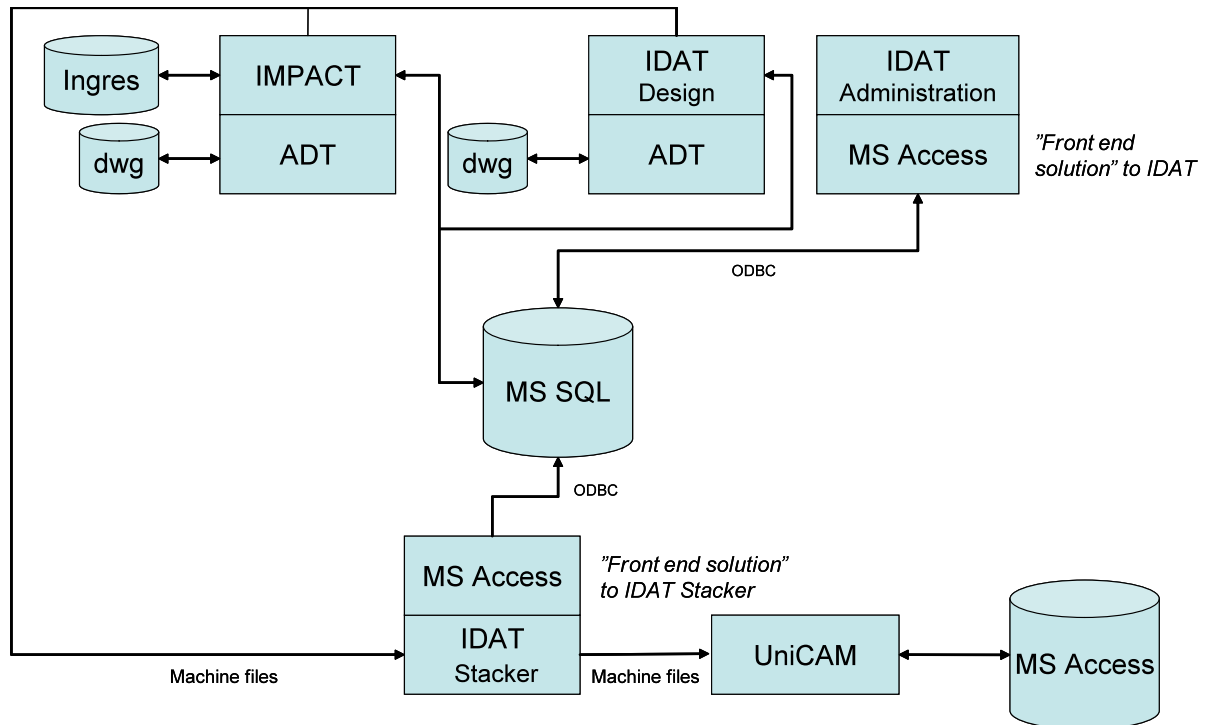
Ingres

IMPACT

ADT

dwg

IDAT Design

dwg

ADT

IDAT Administration

MS Access

”Front end solution” to IDAT

ODBC

MS SQL

ODBC

MS Access

”Front end solution” to IDAT Stacker

IDAT Stacker

UniCAM

MS Access

Machine files

Machine files